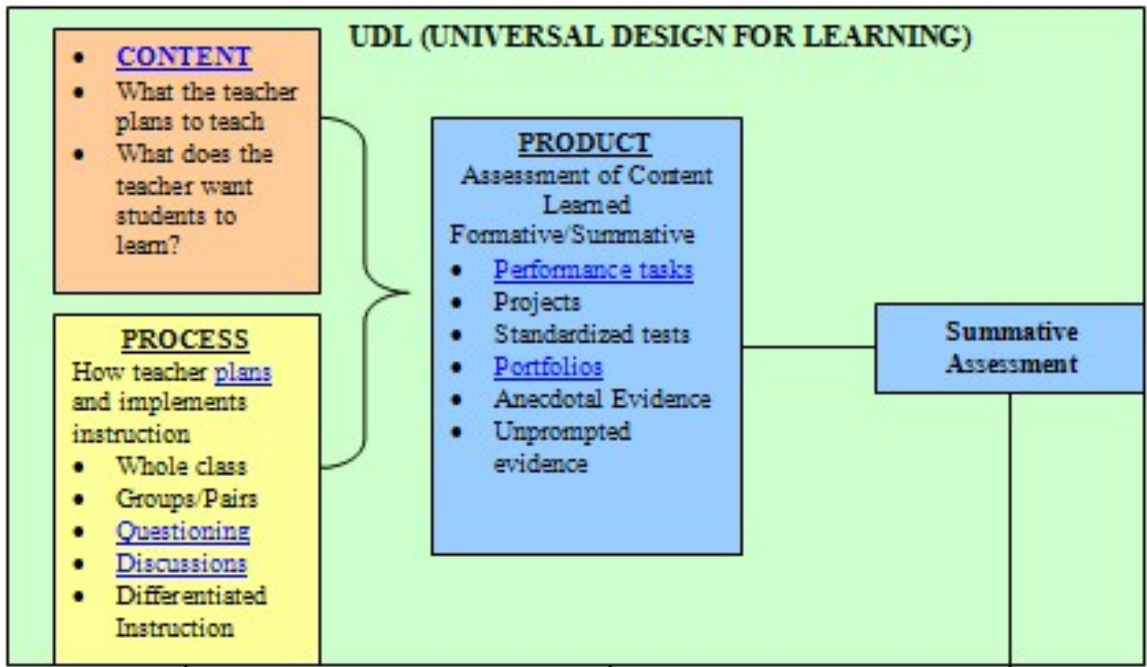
UDL (UNIVERSAL DESIGN FOR LEARNING)

- CONTENT
- What the teacher plans to teach
- What does the teacher want students to learn?

PROCESS
How teacher plans and implements instruction
- Whole class
- Groups/Pairs
- Questioning
- Discussions
- Differentiated Instruction

PRODUCT
Assessment of Content Learned
Formative/Summative
- Performance tasks
- Projects
- Standardized tests
- Portfolios
- Anecdotal Evidence
- Unprompted evidence

Summative Assessment